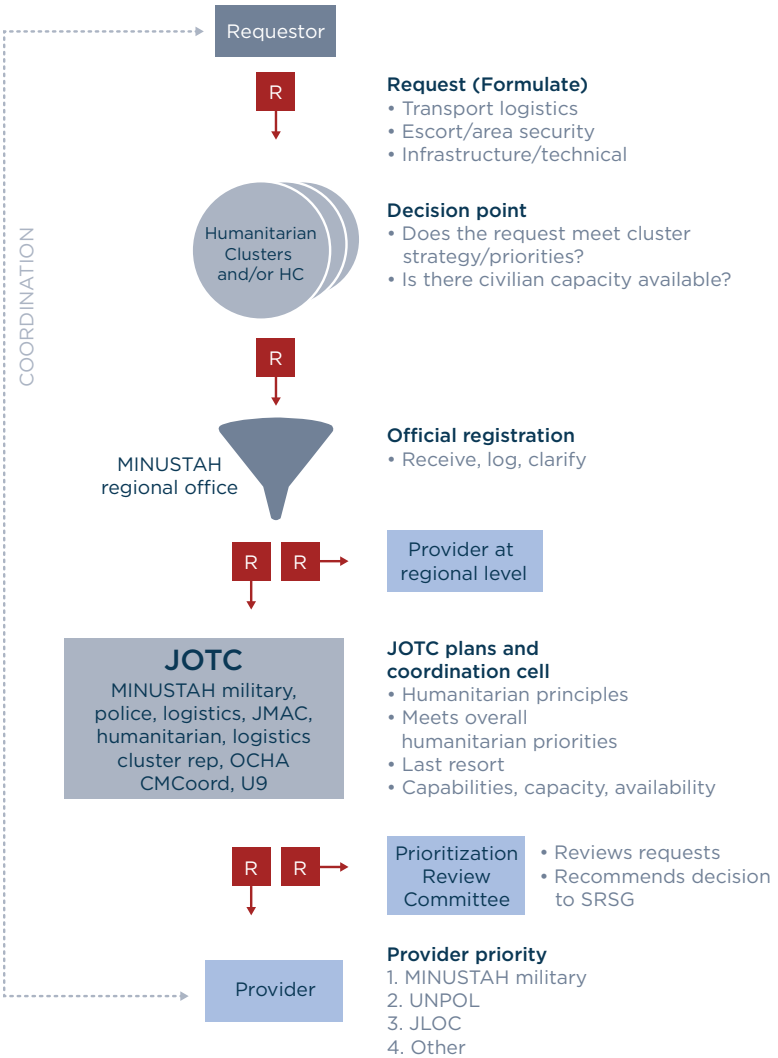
Requestor

COORDINATION

R

Request (Formulate)
• Transport logistics
• Escort/area security
• Infrastructure/technical

Humanitarian Clusters and/or HC

Decision point
• Does the request meet cluster strategy/priorities?
• Is there civilian capacity available?

R

MINUSTAH regional office

Official registration
• Receive, log, clarify

R R

Provider at regional level

JOTC
MINUSTAH military, police, logistics, JMAC, humanitarian, logistics cluster rep, OCHA CMCoord, U9

JOTC plans and coordination cell
• Humanitarian principles
• Meets overall humanitarian priorities
• Last resort
• Capabilities, capacity, availability

R R

Prioritization Review Committee

• Reviews requests
• Recommends decision to SRSG

Provider

Provider priority
1. MINUSTAH military
2. UNPOL
3. JLOC
4. Other